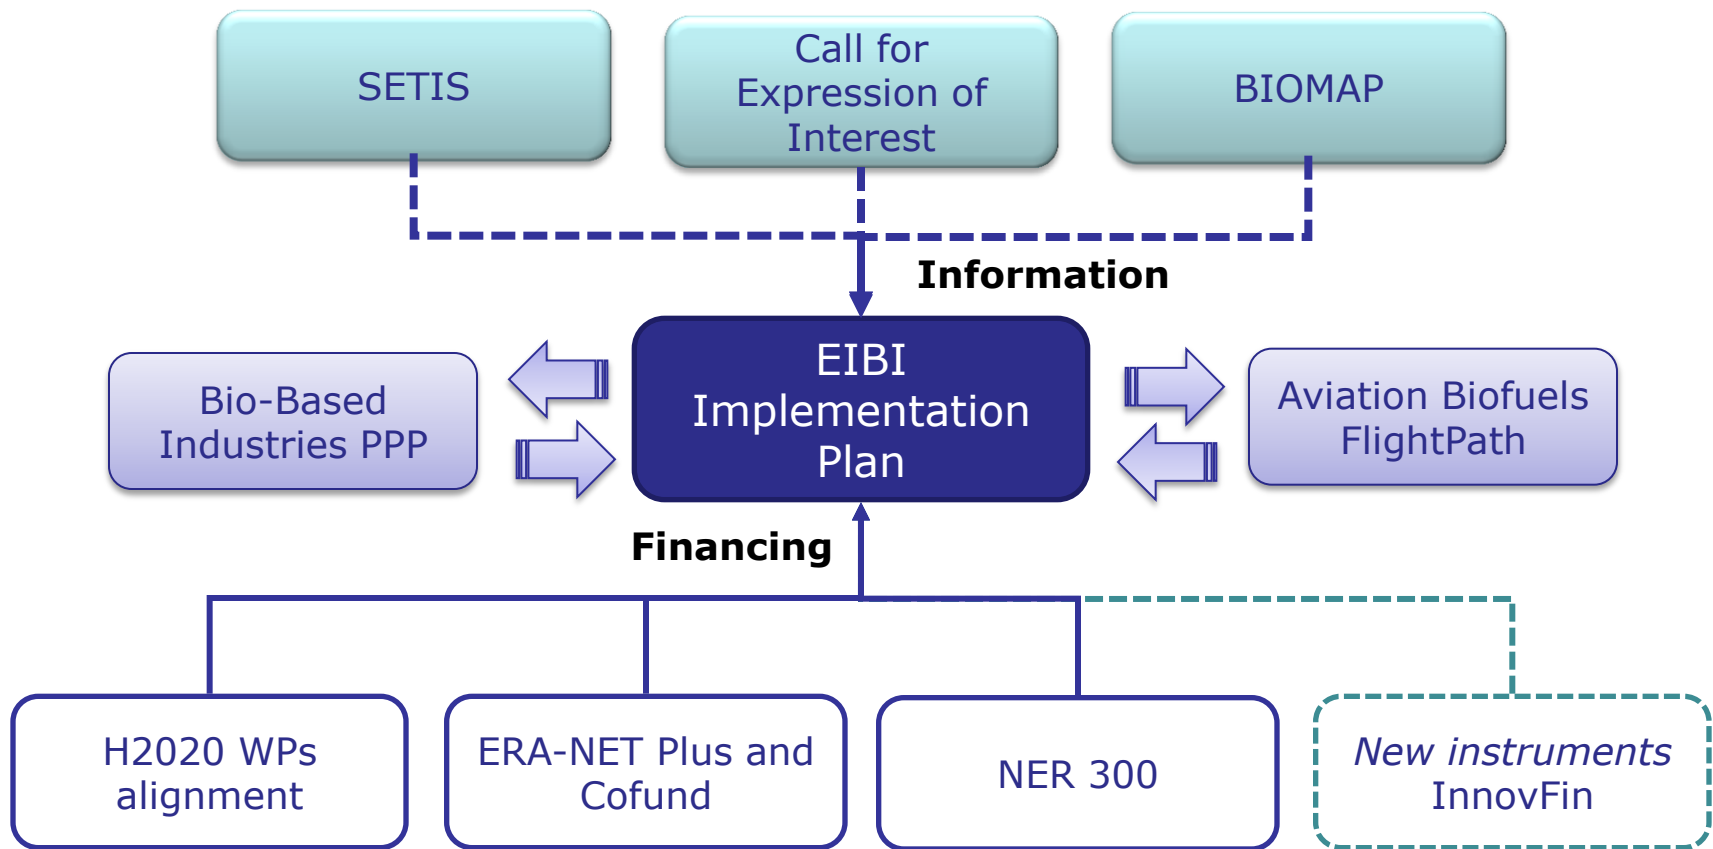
SETIS

Call for Expression of Interest

BIOMAP

Information

Bio-Based Industries PPP

EIBI Implementation Plan

Aviation Biofuels FlightPath

Financing

H2020 WPs alignment

ERA-NET Plus and Cofund

NER 300

*New instruments* InnovFin